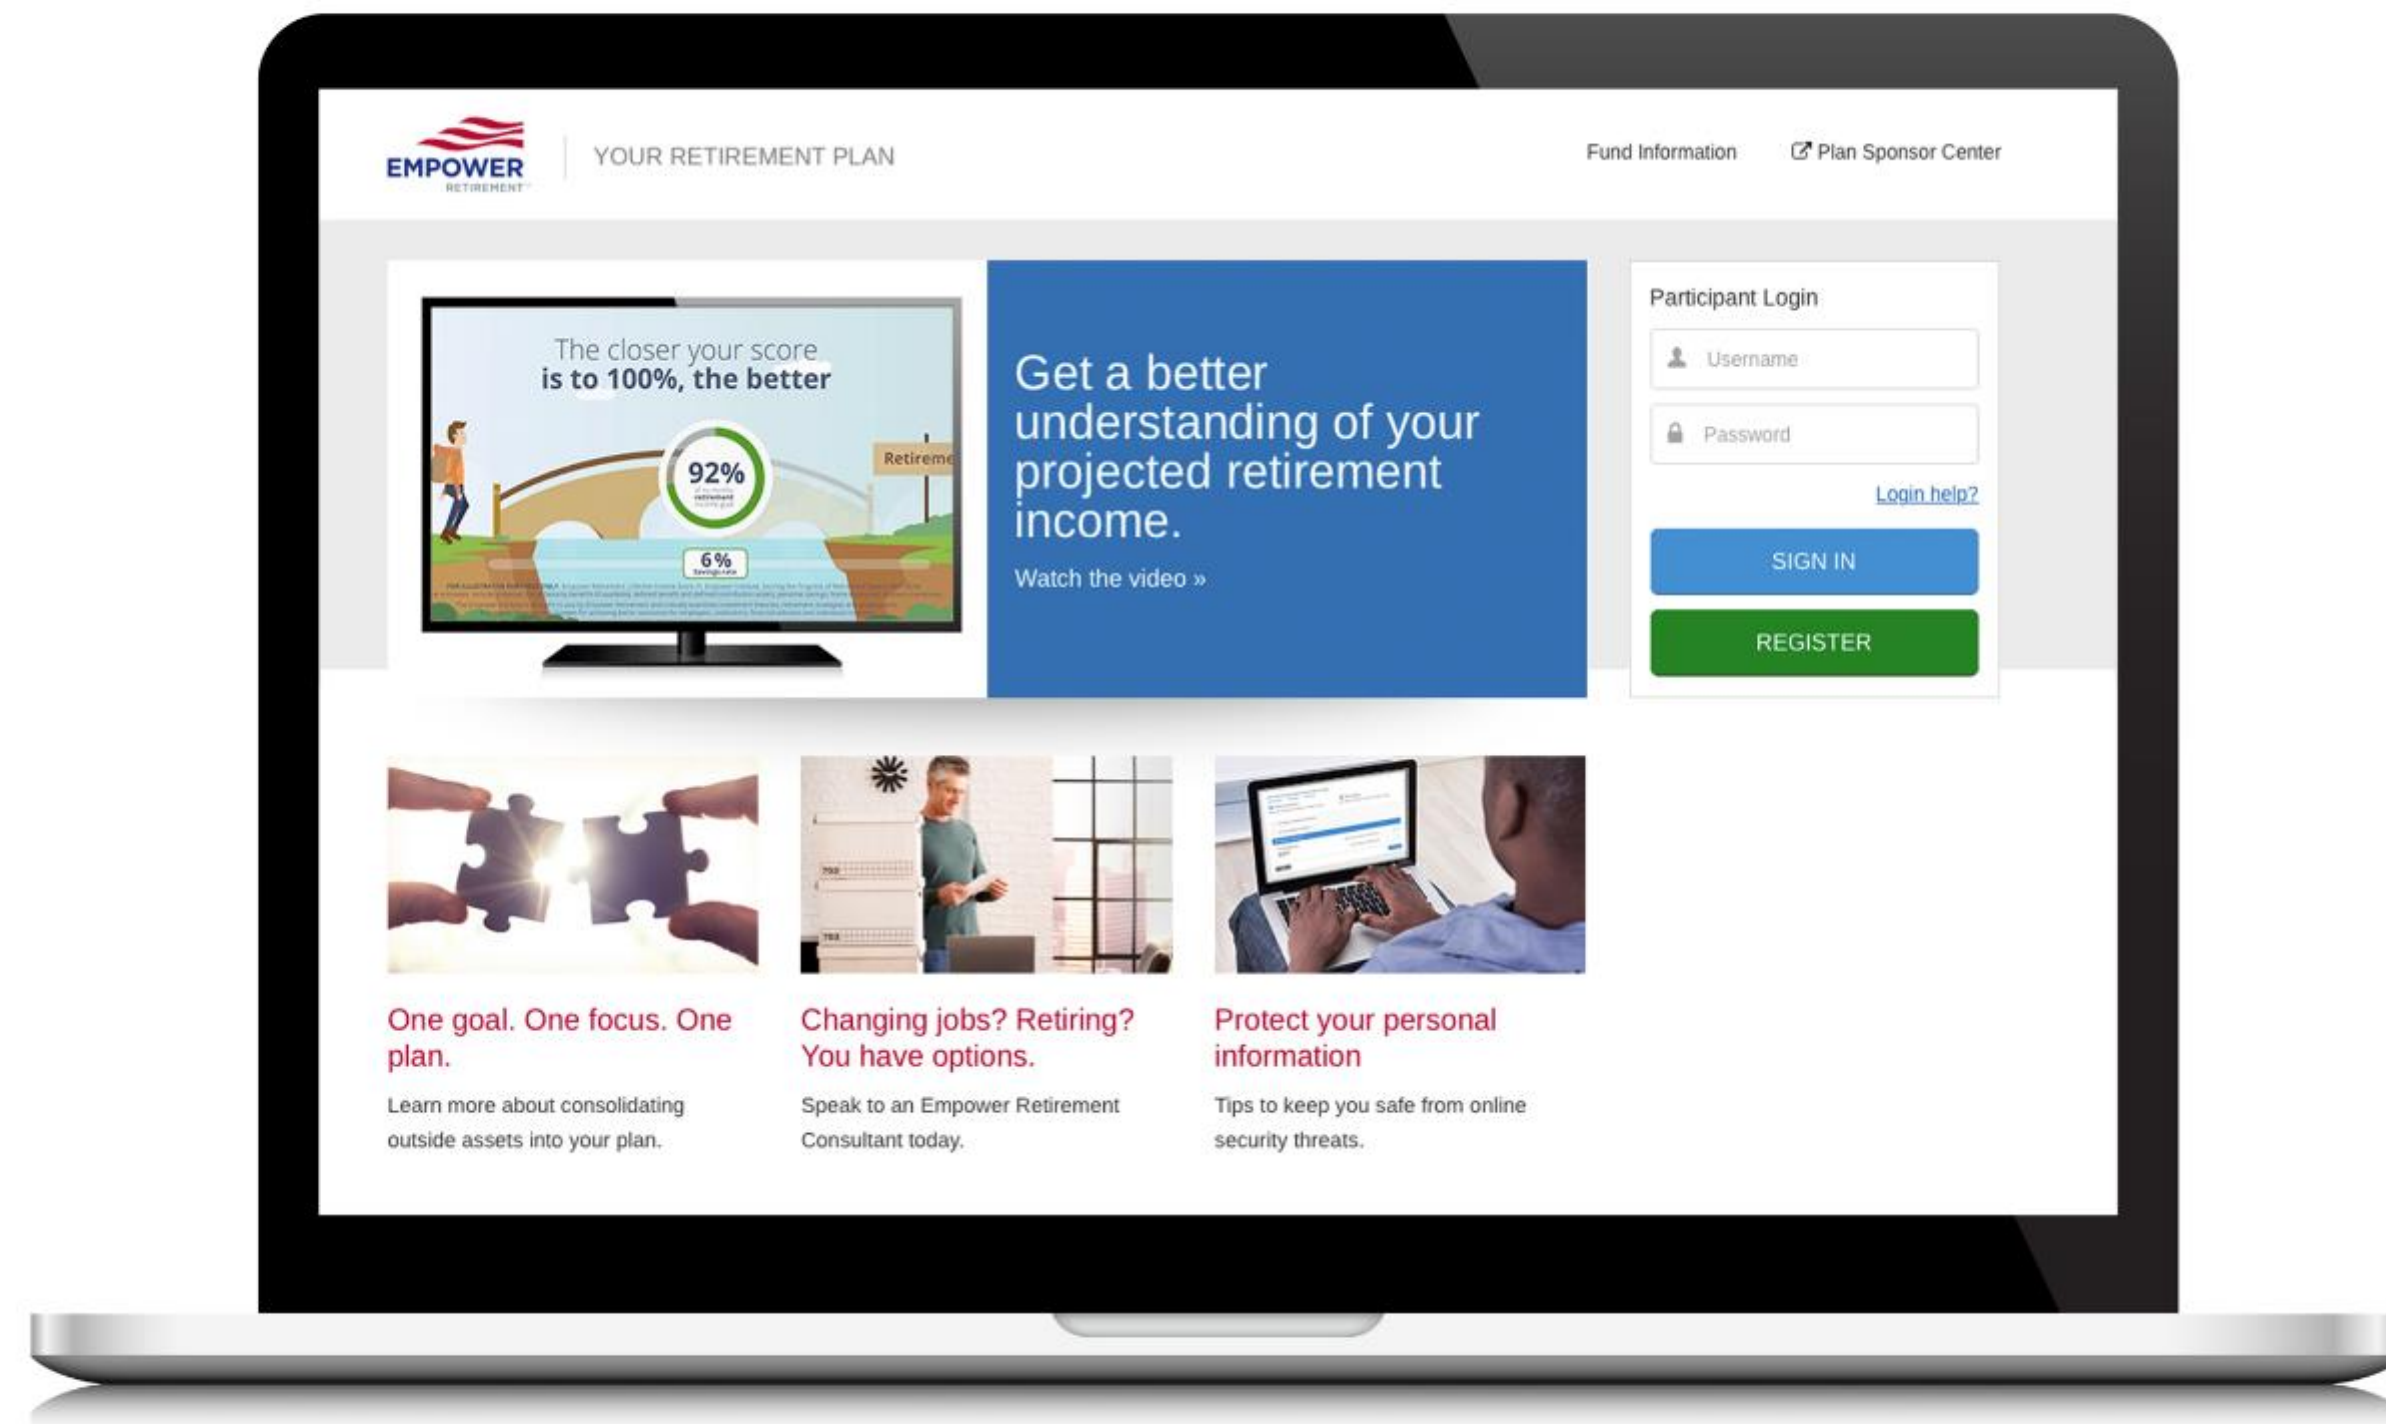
EMPOWER
RETIREMENT

YOUR RETIREMENT PLAN

Fund Information

Plan Sponsor Center

The closer your score is to 100%, the better

92%

Retireme

6%

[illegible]

Get a better understanding of your projected retirement income.

Watch the video »

Participant Login

Username

Password

Login help?

SIGN IN

REGISTER

One goal. One focus. One plan.

Learn more about consolidating outside assets into your plan.

Changing jobs? Retiring? You have options.

Speak to an Empower Retirement Consultant today.

Protect your personal information

Tips to keep you safe from online security threats.